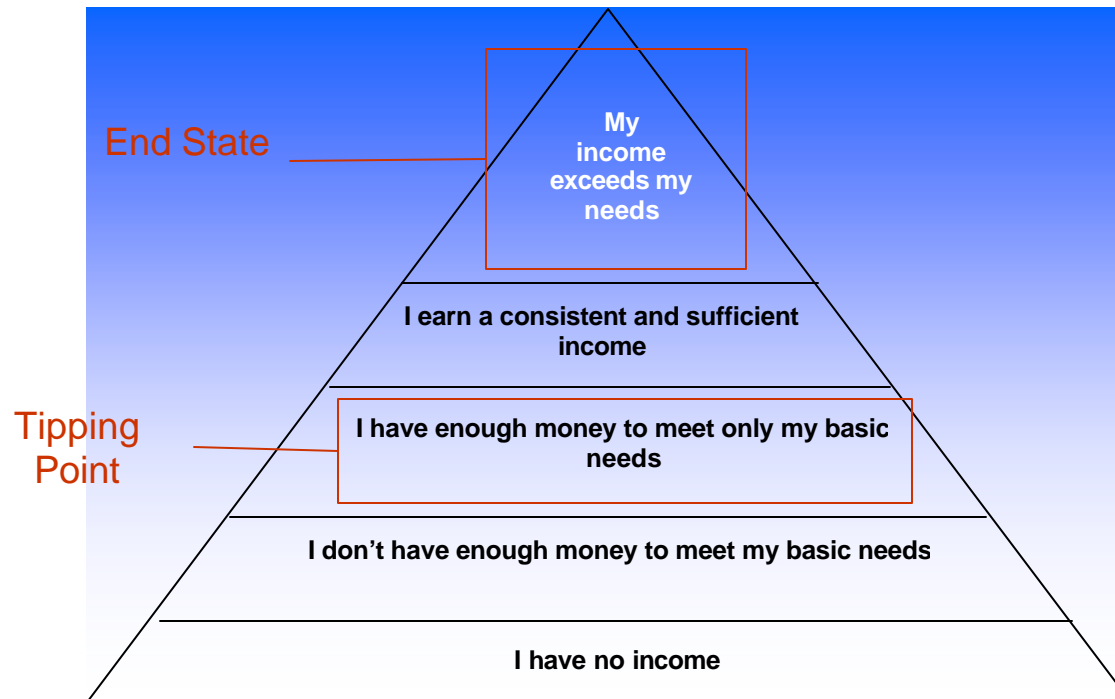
End State

My income exceeds my needs

I earn a consistent and sufficient income

Tipping Point

I have enough money to meet only my basic needs

I don’t have enough money to meet my basic needs

I have no income